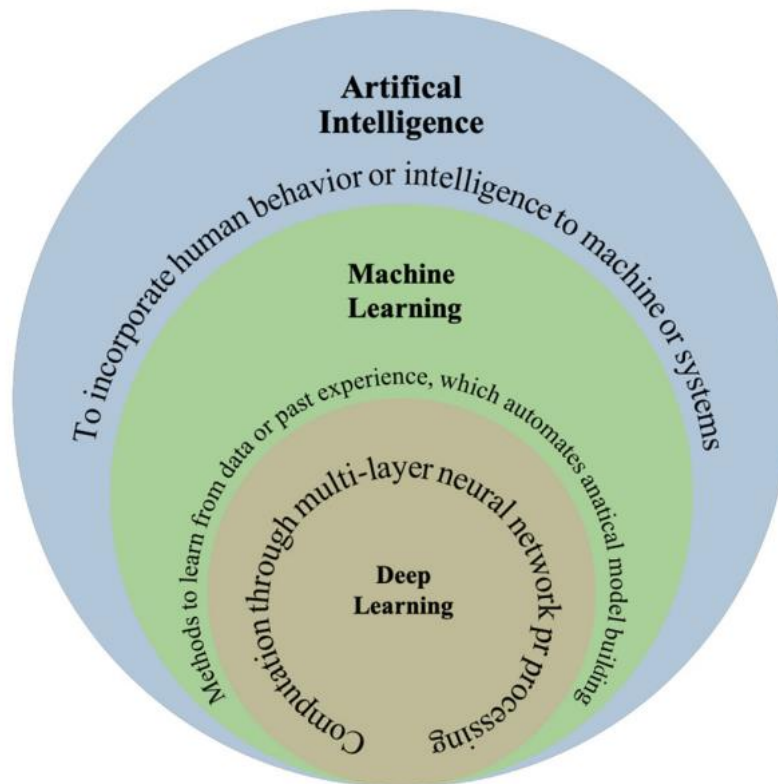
Artifical Intelligence

To incorporate human behavior or intelligence to machine or systems

Machine Learning

Methods to learn from data or past experience, which automates anatical model building

Computation through multi-layer neural network pr processing

Deep Learning